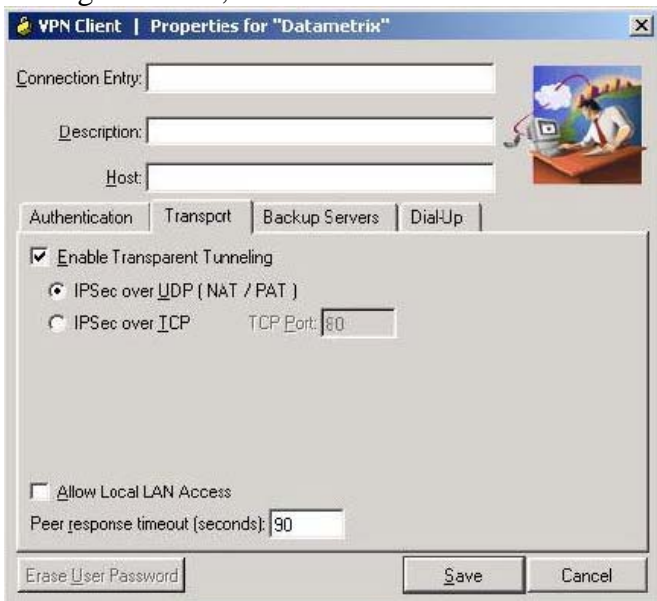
VPN Client | Properties for "Datametrix"

Connection Entry:

Description:

Host:

Authentication | Transport | Backup Servers | Dial-Up

Enable Transparent Tunneling

IPSec over UDP ( NAT / PAT )

IPSec over TCP TCP Port: 80

Allow Local LAN Access

Peer response timeout (seconds): 90

Erase User Password | Save | Cancel